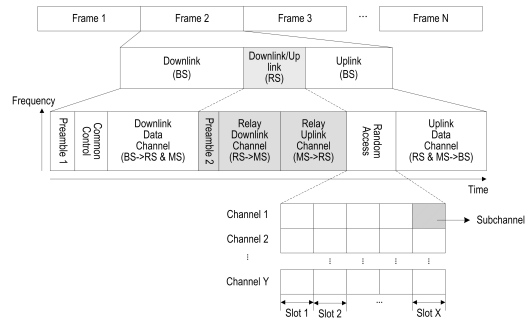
Frame 1
Frame 2
Frame 3
...
Frame N

Downlink (BS)
Downlink/Uplink (RS)
Uplink (BS)

Frequency

Preamble 1
Common Control
Downlink Data Channel (BS->RS & MS)
Preamble 2
Relay Downlink Channel (RS->MS)
Relay Uplink Channel (MS->RS)
Random Access
Uplink Data Channel (RS & MS->BS)

Time

Channel 1
Subchannel
Channel 2
⋮
⋮ ⋮ ⋮ ⋮
Channel Y

Slot 1
Slot 2
...
Slot X